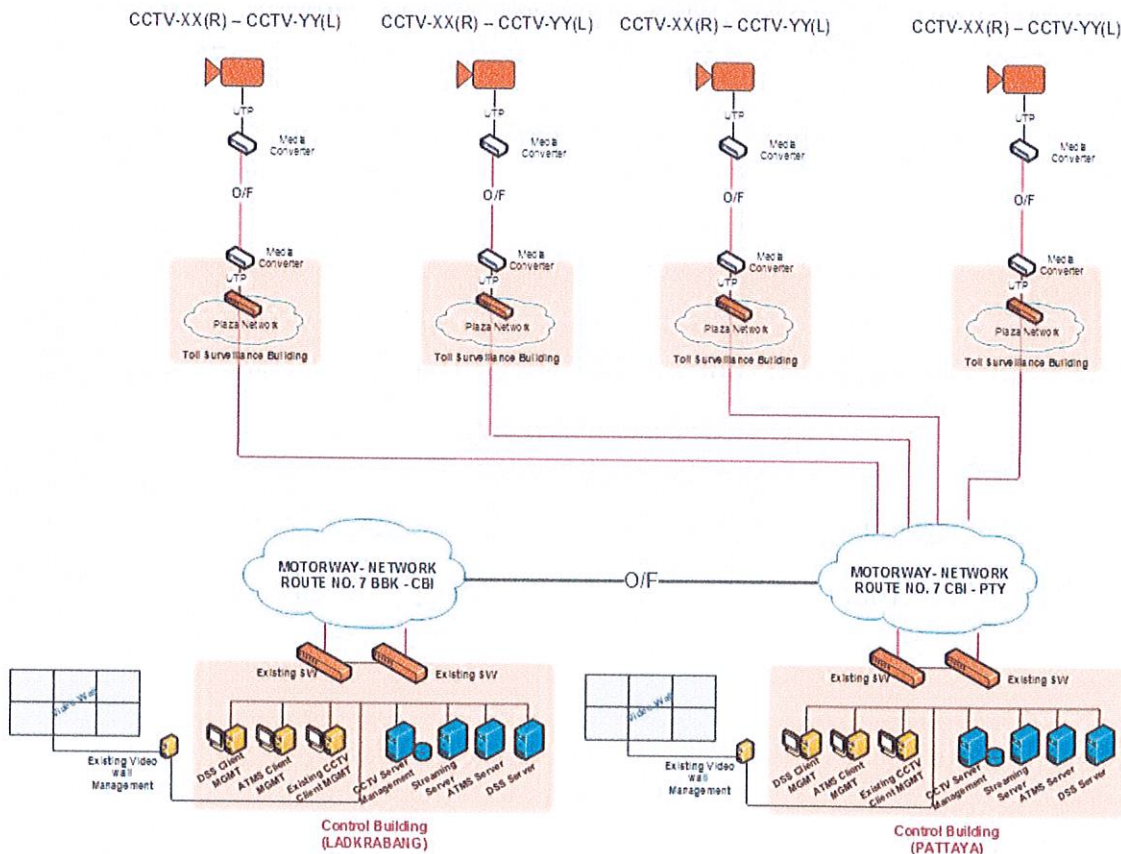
CCTV-XX(R) – CCTV-YY(L)

UTP

Media Converter

O/F

Media Converter

UTP

Plaza Network

Toll Surveillance Building

CCTV-XX(R) – CCTV-YY(L)

UTP

Media Converter

O/F

Media Converter

UTP

Plaza Network

Toll Surveillance Building

CCTV-XX(R) – CCTV-YY(L)

UTP

Media Converter

O/F

Media Converter

UTP

Plaza Network

Toll Surveillance Building

CCTV-XX(R) – CCTV-YY(L)

UTP

Media Converter

O/F

Media Converter

UTP

Plaza Network

Toll Surveillance Building

MOTORWAY- NETWORK ROUTE NO. 7 BBK - CBI

O/F

MOTORWAY- NETWORK ROUTE NO. 7 CBI - PTY

Existing SW

Existing SW

Video Wall

Existing Video wall Management

DSS Client MGMT

ATMS Client MGMT

Existing CCTV Client MGMT

CCTV Server Management

Streaming Server

ATMS Server

DSS Server

Control Building (LADKRABANG)

Existing SW

Existing SW

Video Wall

Existing Video wall Management

DSS Client MGMT

ATMS Client MGMT

Existing CCTV Client MGMT

CCTV Server Management

Streaming Server

ATMS Server

DSS Server

Control Building (PATTAYA)